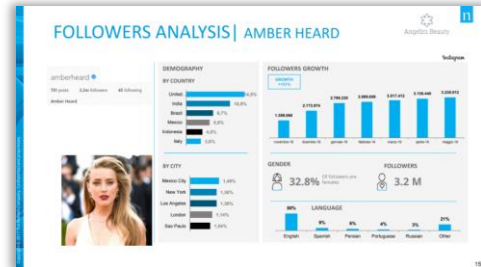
FOLLOWERS ANALYSIS| AMBER HEARD

Angelic Beauty

Instagram

amberheard

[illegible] posts 3.2m followers 41 following

Amber Heard

DEMOGRAPHY

BY COUNTRY

United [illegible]

India 10,8%

Brazil 8,7%

Mexico 6,6%

Indonesia 4,8%

Italy 3,6%

BY CITY

Mexico City 1,48%

New York 1,36%

Los Angeles 1,36%

London 1,14%

Sao Paulo 1,04%

FOLLOWERS GROWTH

GROWTH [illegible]

1.398.000

2.172.974

2.780.329

2.905.659

3.017.412

3.108.449

3.230.913

novembre-16 dicembre-16 gennaio-17 febbraio-17 marzo-17 aprile-17 maggio-17

GENDER

32.8%

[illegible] followers are females

FOLLOWERS

3.2 M

LANGUAGE

58%

9%

6%

4%

3%

21%

English Spanish Persian Portuguese Russian Other

15